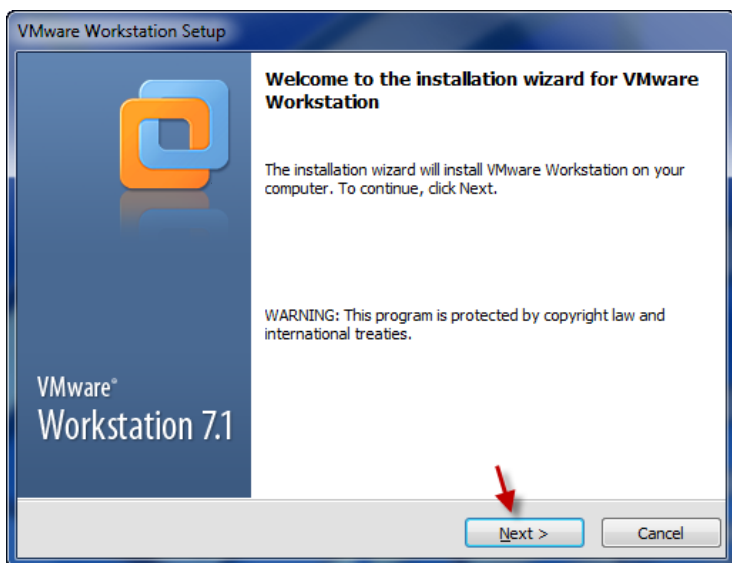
VMware Workstation Setup

Welcome to the installation wizard for VMware Workstation

The installation wizard will install VMware Workstation on your computer. To continue, click Next.

WARNING: This program is protected by copyright law and international treaties.

VMware®
Workstation 7.1

Next >

Cancel